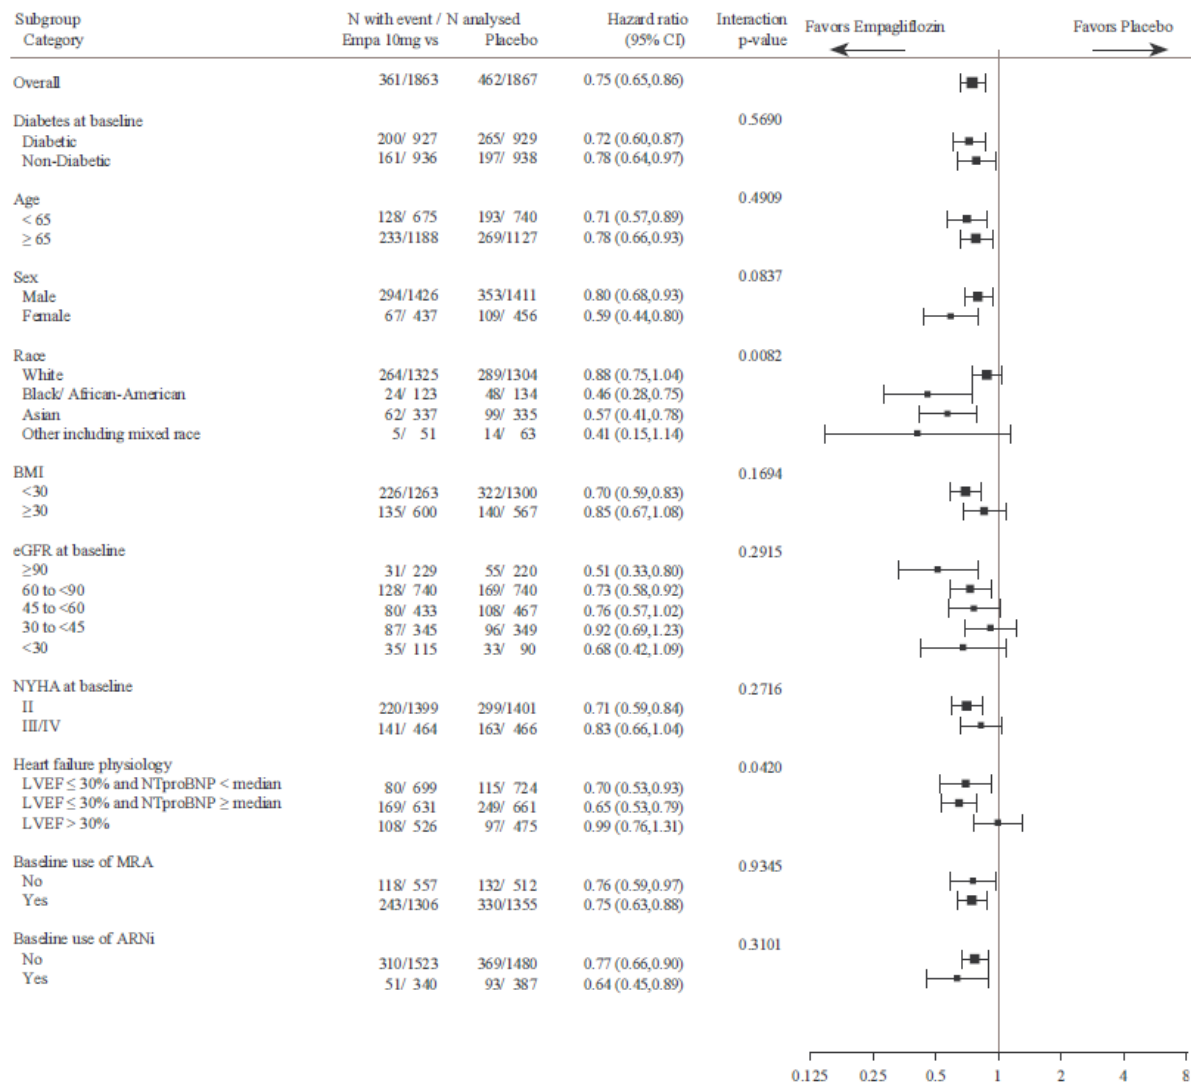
| Subgroup Category | N with event / N analysed Empa 10mg vs | Placebo | Hazard ratio (95% CI) | Interaction p-value |
|---|---|---|---|---|
| Overall | 361/1863 | 462/1867 | 0.75 (0.65,0.86) | |
| Diabetes at baseline | | | | 0.5690 |
| Diabetic | 200/ 927 | 265/ 929 | 0.72 (0.60,0.87) | |
| Non-Diabetic | 161/ 936 | 197/ 938 | 0.78 (0.64,0.97) | |
| Age | | | | 0.4909 |
| < 65 | 128/ 675 | 193/ 740 | 0.71 (0.57,0.89) | |
| ≥ 65 | 233/1188 | 269/1127 | 0.78 (0.66,0.93) | |
| Sex | | | | 0.0837 |
| Male | 294/1426 | 353/1411 | 0.80 (0.68,0.93) | |
| Female | 67/ 437 | 109/ 456 | 0.59 (0.44,0.80) | |
| Race | | | | 0.0082 |
| White | 264/1325 | 289/1304 | 0.88 (0.75,1.04) | |
| Black/ African-American | 24/ 123 | 48/ 134 | 0.46 (0.28,0.75) | |
| Asian | 62/ 337 | 99/ 335 | 0.57 (0.41,0.78) | |
| Other including mixed race | 5/ 51 | 14/ 63 | 0.41 (0.15,1.14) | |
| BMI | | | | 0.1694 |
| <30 | 226/1263 | 322/1300 | 0.70 (0.59,0.83) | |
| ≥30 | 135/ 600 | 140/ 567 | 0.85 (0.67,1.08) | |
| eGFR at baseline | | | | 0.2915 |
| ≥90 | 31/ 229 | 55/ 220 | 0.51 (0.33,0.80) | |
| 60 to <90 | 128/ 740 | 169/ 740 | 0.73 (0.58,0.92) | |
| 45 to <60 | 80/ 433 | 108/ 467 | 0.76 (0.57,1.02) | |
| 30 to <45 | 87/ 345 | 96/ 349 | 0.92 (0.69,1.23) | |
| <30 | 35/ 115 | 33/ 90 | 0.68 (0.42,1.09) | |
| NYHA at baseline | | | | 0.2716 |
| II | 220/1399 | 299/1401 | 0.71 (0.59,0.84) | |
| III/IV | 141/ 464 | 163/ 466 | 0.83 (0.66,1.04) | |
| Heart failure physiology | | | | 0.0420 |
| LVEF ≤ 30% and NTproBNP < median | 80/ 699 | 115/ 724 | 0.70 (0.53,0.93) | |
| LVEF ≤ 30% and NTproBNP ≥ median | 169/ 631 | 249/ 661 | 0.65 (0.53,0.79) | |
| LVEF > 30% | 108/ 526 | 97/ 475 | 0.99 (0.76,1.31) | |
| Baseline use of MRA | | | | 0.9345 |
| No | 118/ 557 | 132/ 512 | 0.76 (0.59,0.97) | |
| Yes | 243/1306 | 330/1355 | 0.75 (0.63,0.88) | |
| Baseline use of ARNi | | | | 0.3101 |
| No | 310/1523 | 369/1480 | 0.77 (0.66,0.90) | |
| Yes | 51/ 340 | 93/ 387 | 0.64 (0.45,0.89) | |

Favors Empagliflozin
Favors Placebo

0.125 0.25 0.5 1 2 4 8